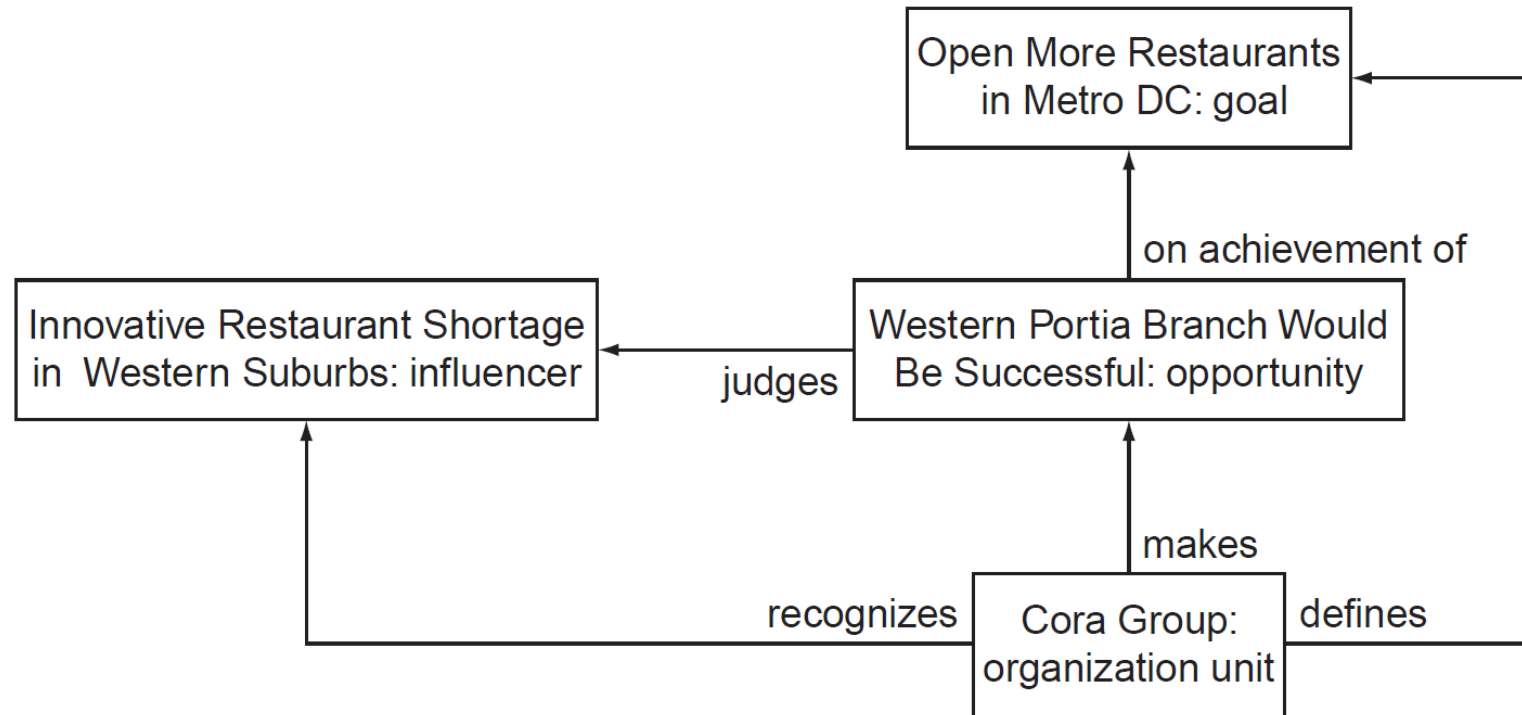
Open More Restaurants in Metro DC: goal

on achievement of

Innovative Restaurant Shortage in Western Suburbs: influencer

judges

Western Portia Branch Would Be Successful: opportunity

makes

recognizes

Cora Group: organization unit

defines